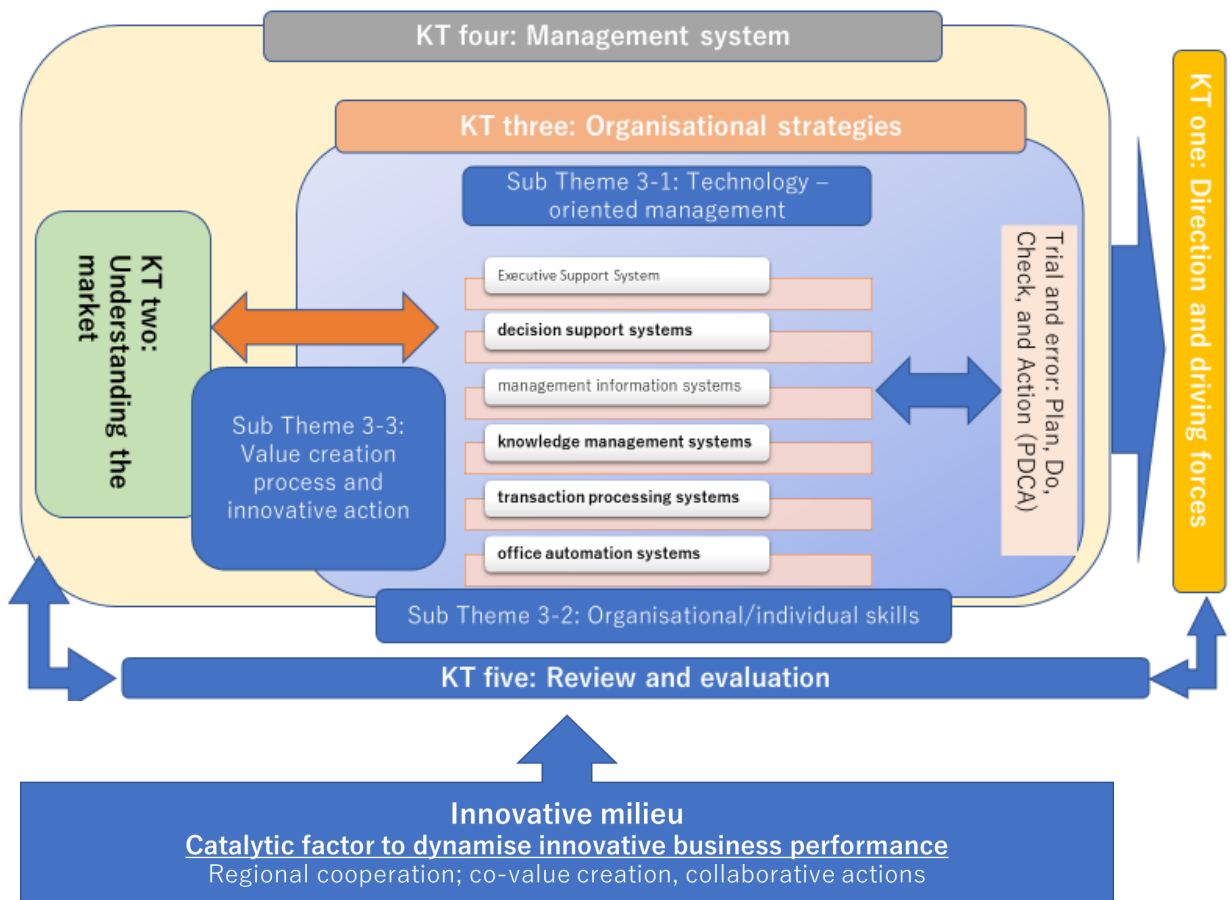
KT four: Management system

KT three: Organisational strategies

Sub Theme 3-1: Technology – oriented management

KT two: Understanding the market

Executive Support System

decision support systems

management information systems

knowledge management systems

transaction processing systems

office automation systems

Sub Theme 3-3: Value creation process and innovative action

Trial and error: Plan, Do, Check, and Action (PDCA)

KT one: Direction and driving forces

Sub Theme 3-2: Organisational/individual skills

KT five: Review and evaluation

Innovative milieu
Catalytic factor to dynamise innovative business performance
Regional cooperation; co-value creation, collaborative actions